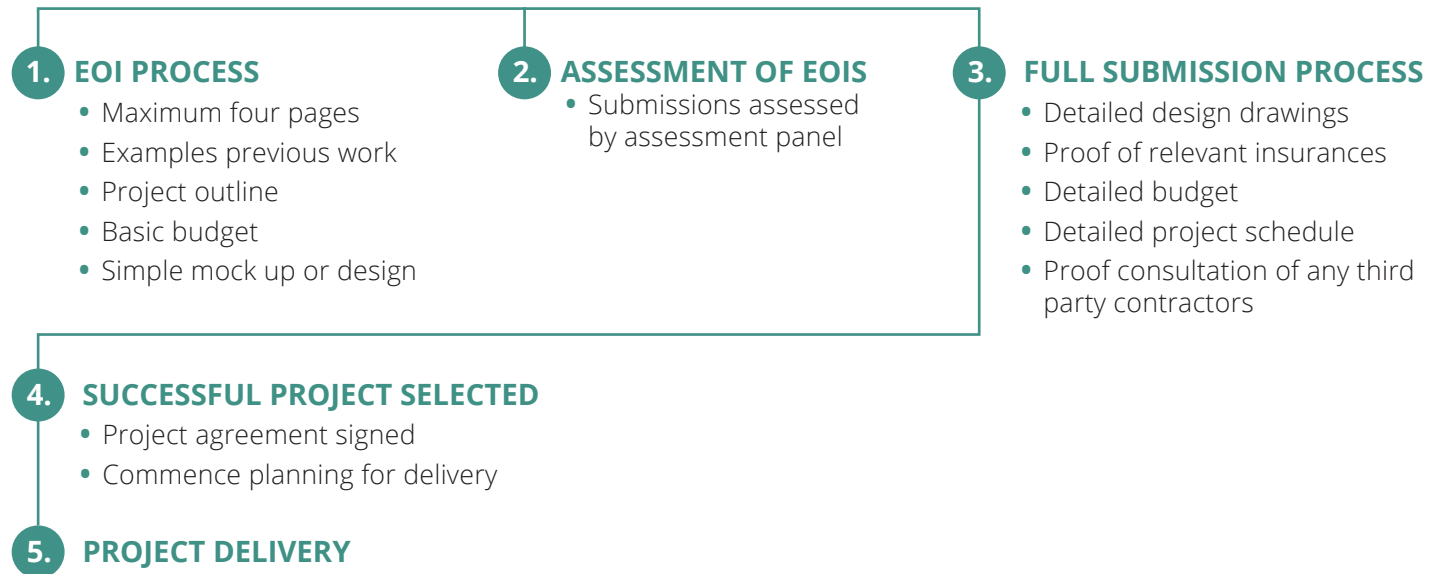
1. EOI PROCESS
- Maximum four pages
- Examples previous work
- Project outline
- Basic budget
- Simple mock up or design

2. ASSESSMENT OF EOIS
- Submissions assessed by assessment panel

3. FULL SUBMISSION PROCESS
- Detailed design drawings
- Proof of relevant insurances
- Detailed budget
- Detailed project schedule
- Proof consultation of any third party contractors

4. SUCCESSFUL PROJECT SELECTED
- Project agreement signed
- Commence planning for delivery

5. PROJECT DELIVERY